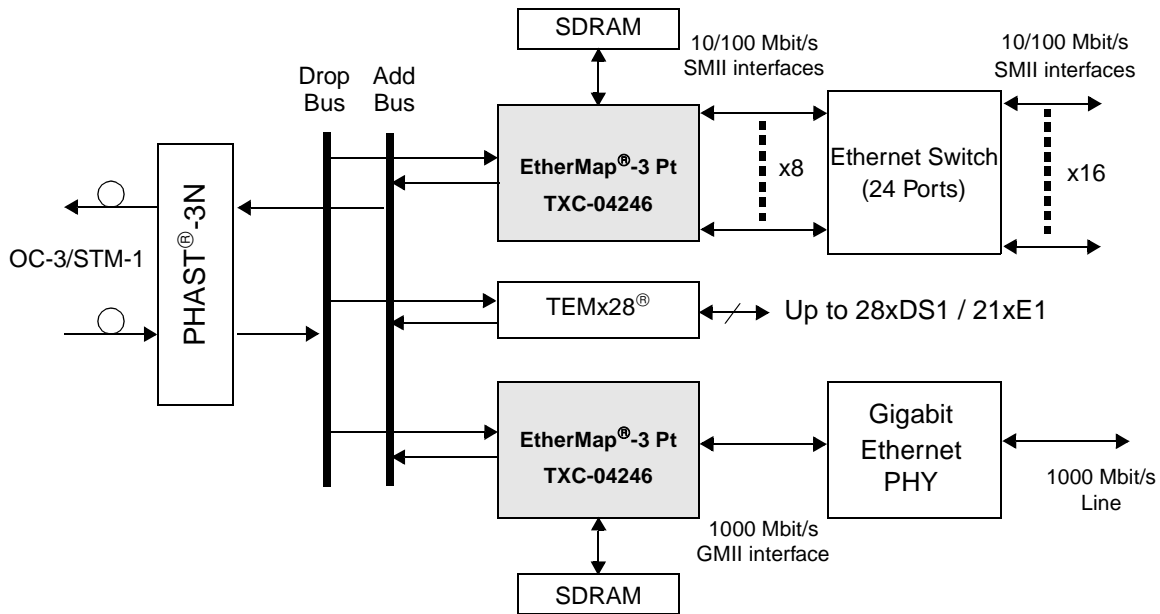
SDRAM

10/100 Mbit/s SMII interfaces

10/100 Mbit/s SMII interfaces

Drop Bus

Add Bus

EtherMap®-3 Pt
TXC-04246

x8

Ethernet Switch (24 Ports)

x16

OC-3/STM-1

PHAST®-3N

TEMx28®

Up to 28xDS1 / 21xE1

EtherMap®-3 Pt
TXC-04246

Gigabit Ethernet PHY

1000 Mbit/s Line

1000 Mbit/s GMII interface

SDRAM